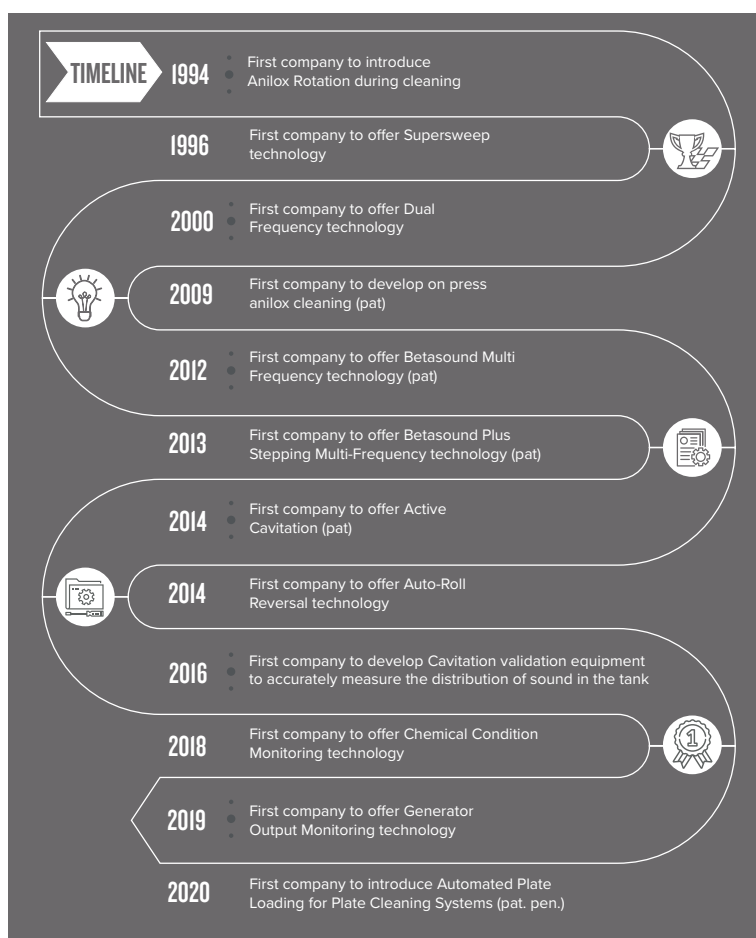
TIMELINE

1994 First company to introduce Anilox Rotation during cleaning

1996 First company to offer Supersweep technology

2000 First company to offer Dual Frequency technology

2009 First company to develop on press anilox cleaning (pat)

2012 First company to offer Betasound Multi Frequency technology (pat)

2013 First company to offer Betasound Plus Stepping Multi-Frequency technology (pat)

2014 First company to offer Active Cavitation (pat)

2014 First company to offer Auto-Roll Reversal technology

2016 First company to develop Cavitation validation equipment to accurately measure the distribution of sound in the tank

2018 First company to offer Chemical Condition Monitoring technology

2019 First company to offer Generator Output Monitoring technology

2020 First company to introduce Automated Plate Loading for Plate Cleaning Systems (pat. pen.)

1